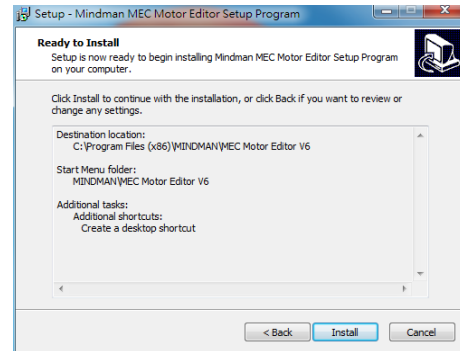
Setup - Mindman MEC Motor Editor Setup Program

Ready to Install
Setup is now ready to begin installing Mindman MEC Motor Editor Setup Program on your computer.

Click Install to continue with the installation, or click Back if you want to review or change any settings.

Destination location:
C:\Program Files (x86)\MINDMAN\MEC Motor Editor V6

Start Menu folder:
MINDMAN\MEC Motor Editor V6

Additional tasks:
Additional shortcuts:
Create a desktop shortcut

< Back
Install
Cancel